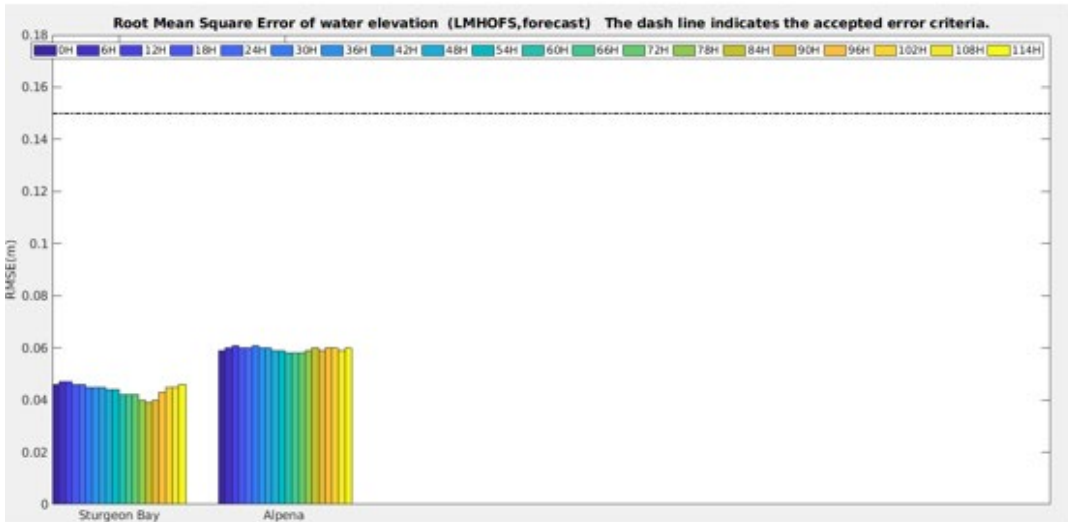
Root Mean Square Error of water elevation (LMHOFS,forecast) The dash line indicates the accepted error criteria.

0H 6H 12H 18H 24H 30H 36H 42H 48H 54H 60H 66H 72H 78H 84H 90H 96H 102H 108H 114H

RMSE(m)

0.18
0.16
0.14
0.12
0.1
0.08
0.06
0.04
0.02
0

Sturgeon Bay
Alpena